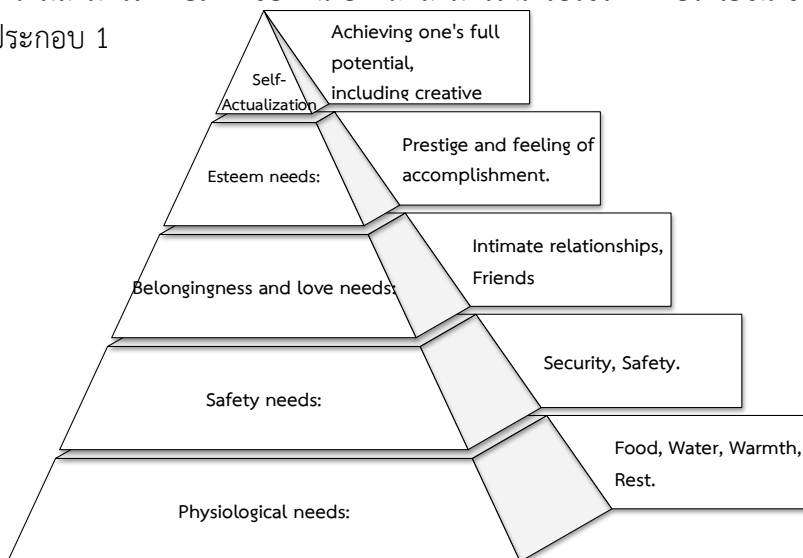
ประกอบ 1

Self-Actualization

Achieving one's full potential, including creative

Esteem needs:

Prestige and feeling of accomplishment.

Belongingness and love needs:

Intimate relationships, Friends

Safety needs:

Security, Safety.

Physiological needs:

Food, Water, Warmth, Rest.